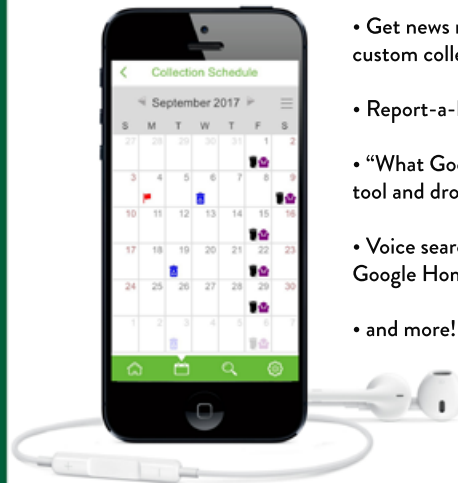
Collection Schedule

September 2017

| S | M | T | W | T | F | S |
|---|---|---|---|---|---|---|
| 27 | 28 | 29 | 30 | 31 | 1 | 2 |
| 3 | 4 | 5 | 6 | 7 | 8 | 9 |
| 10 | 11 | 12 | 13 | 14 | 15 | 16 |
| 17 | 18 | 19 | 20 | 21 | 22 | 23 |
| 24 | 25 | 26 | 27 | 28 | 29 | 30 |
| 1 | 2 | 3 | 4 | 5 | 6 | 7 |

• Get news r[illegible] custom colle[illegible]

• Report-a-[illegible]

• "What Goe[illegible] tool and dro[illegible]

• Voice searc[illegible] Google Hon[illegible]

• and more!